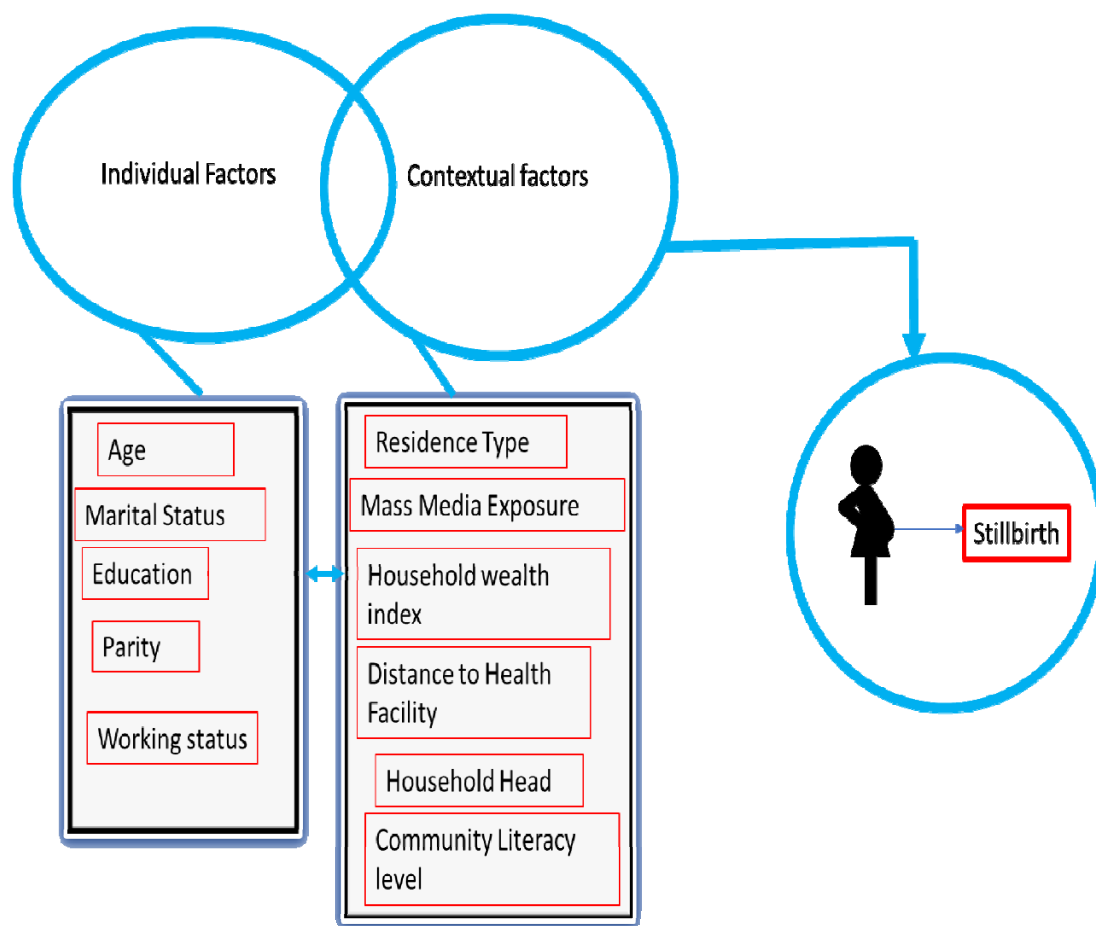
Individual Factors

Contextual factors

Age

Marital Status

Education

Parity

Working status

Residence Type

Mass Media Exposure

Household wealth index

Distance to Health Facility

Household Head

Community Literacy level

Stillbirth